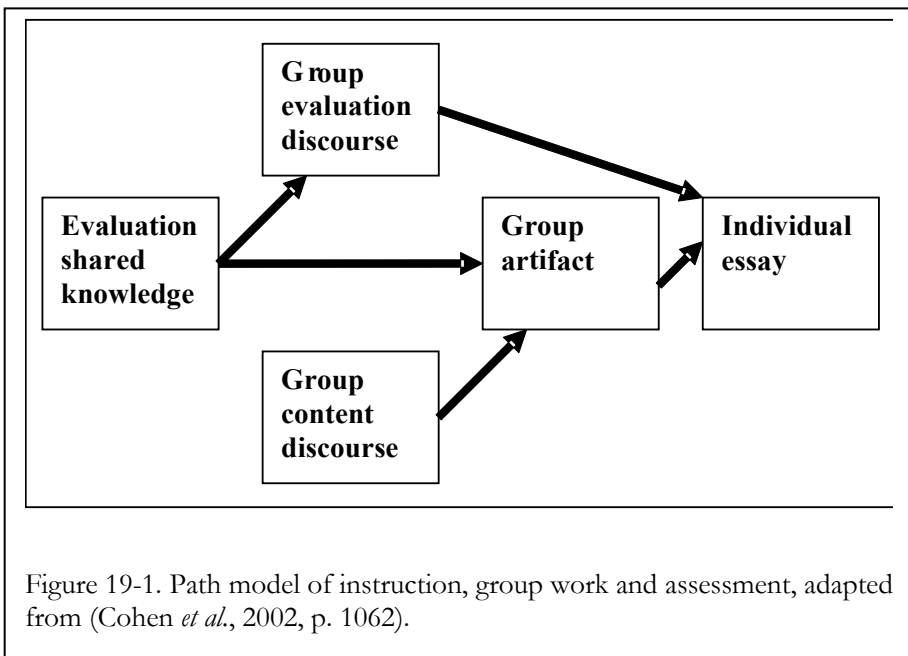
Group evaluation discourse

Evaluation shared knowledge

Group artifact

Individual essay

Group content discourse

Figure 19-1. Path model of instruction, group work and assessment, adapted from (Cohen *et al.*, 2002, p. 1062).